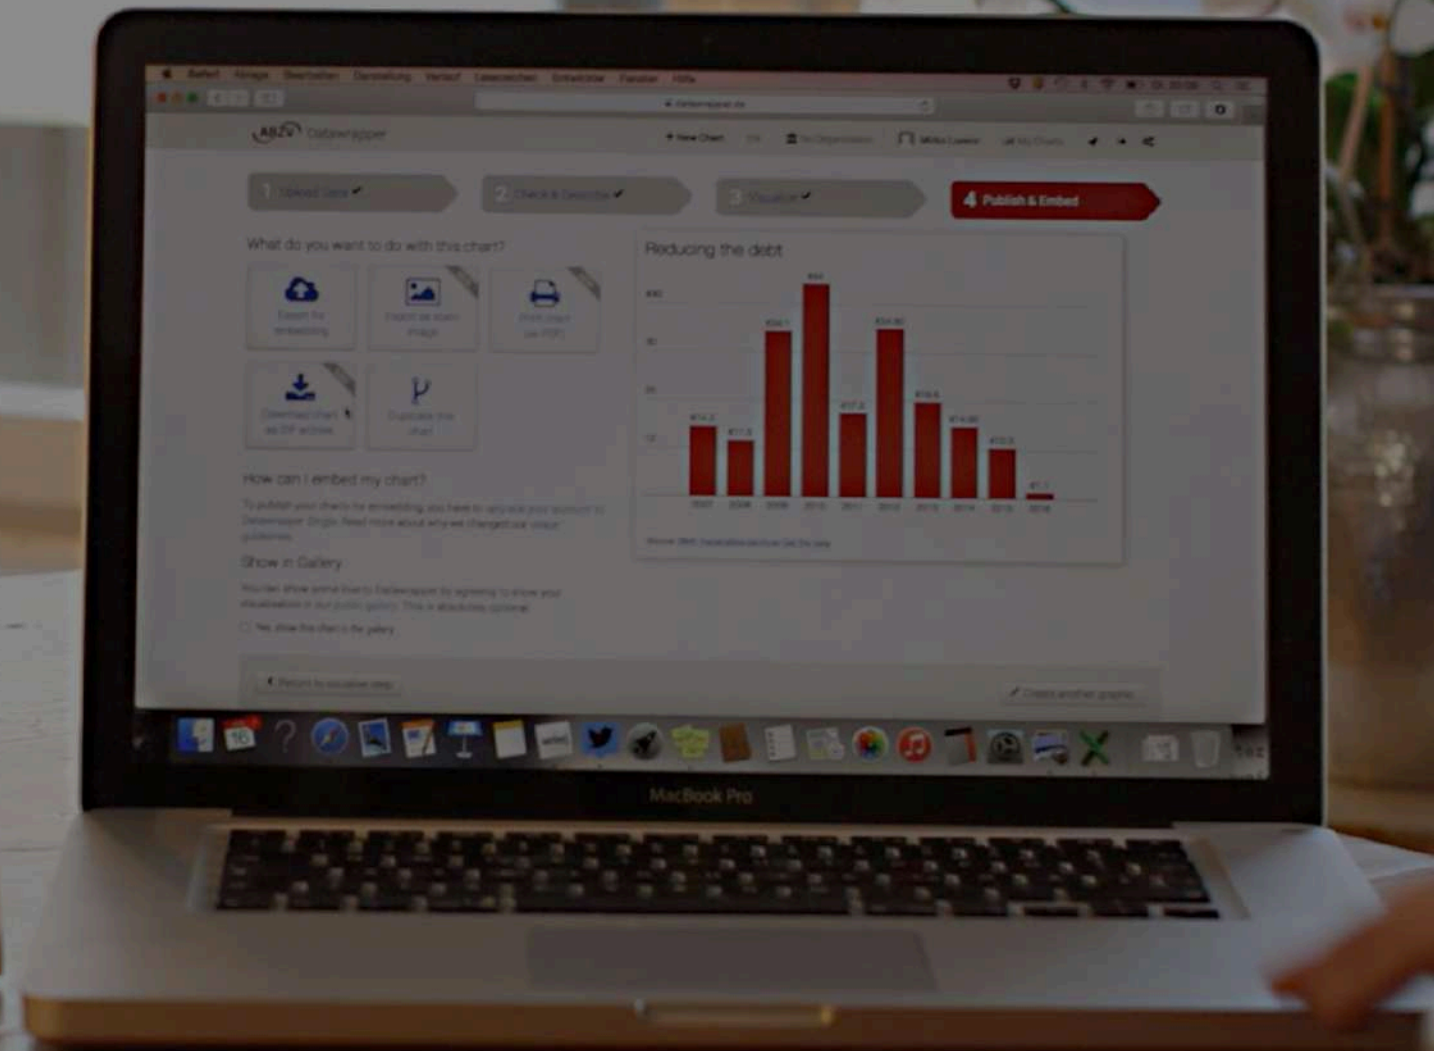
Datawrapper

1 Upload Data ✔

2 Check & Describe ✔

3 Visualize ✔

4 Publish & Embed

What do you want to do with this chart?

How can I embed my chart?

Show in Gallery

Reducing the debt

MacBook Pro